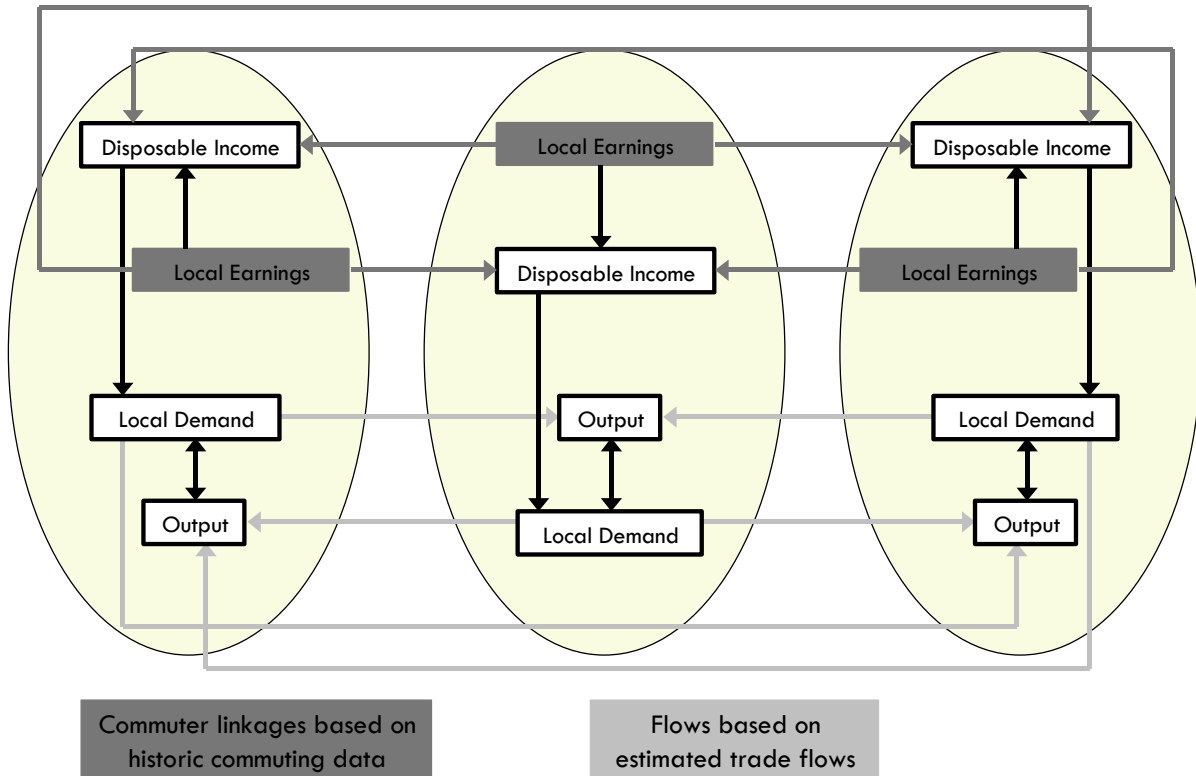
Disposable Income

Local Earnings

Disposable Income

Local Earnings

Disposable Income

Local Earnings

Local Demand

Output

Local Demand

Output

Local Demand

Output

Commuter linkages based on historic commuting data

Flows based on estimated trade flows